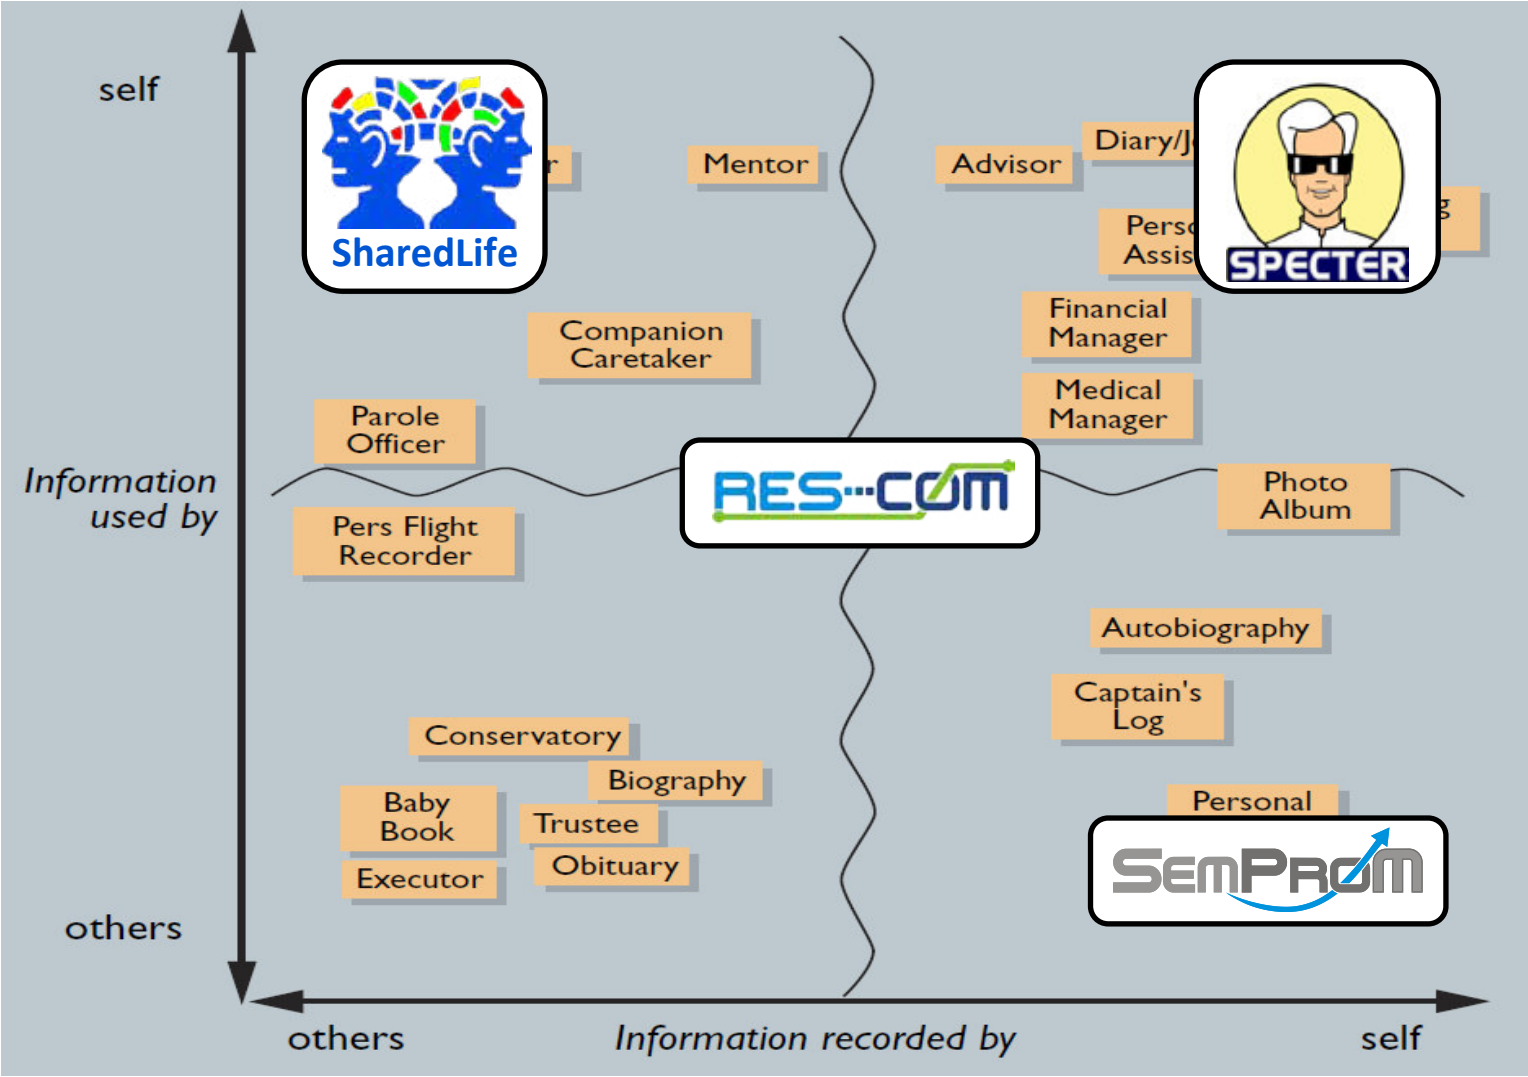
self

SharedLife

r

Mentor

Advisor

Diary/J

Perso
Assis

SPECTER

g

Financial Manager

Medical Manager

Companion Caretaker

Parole Officer

Information used by

RES-COM

Photo Album

Pers Flight Recorder

Autobiography

Captain's Log

Conservatory

Biography

Baby Book

Trustee

Obituary

Executor

Personal

SEMPROM

others

others

Information recorded by

self